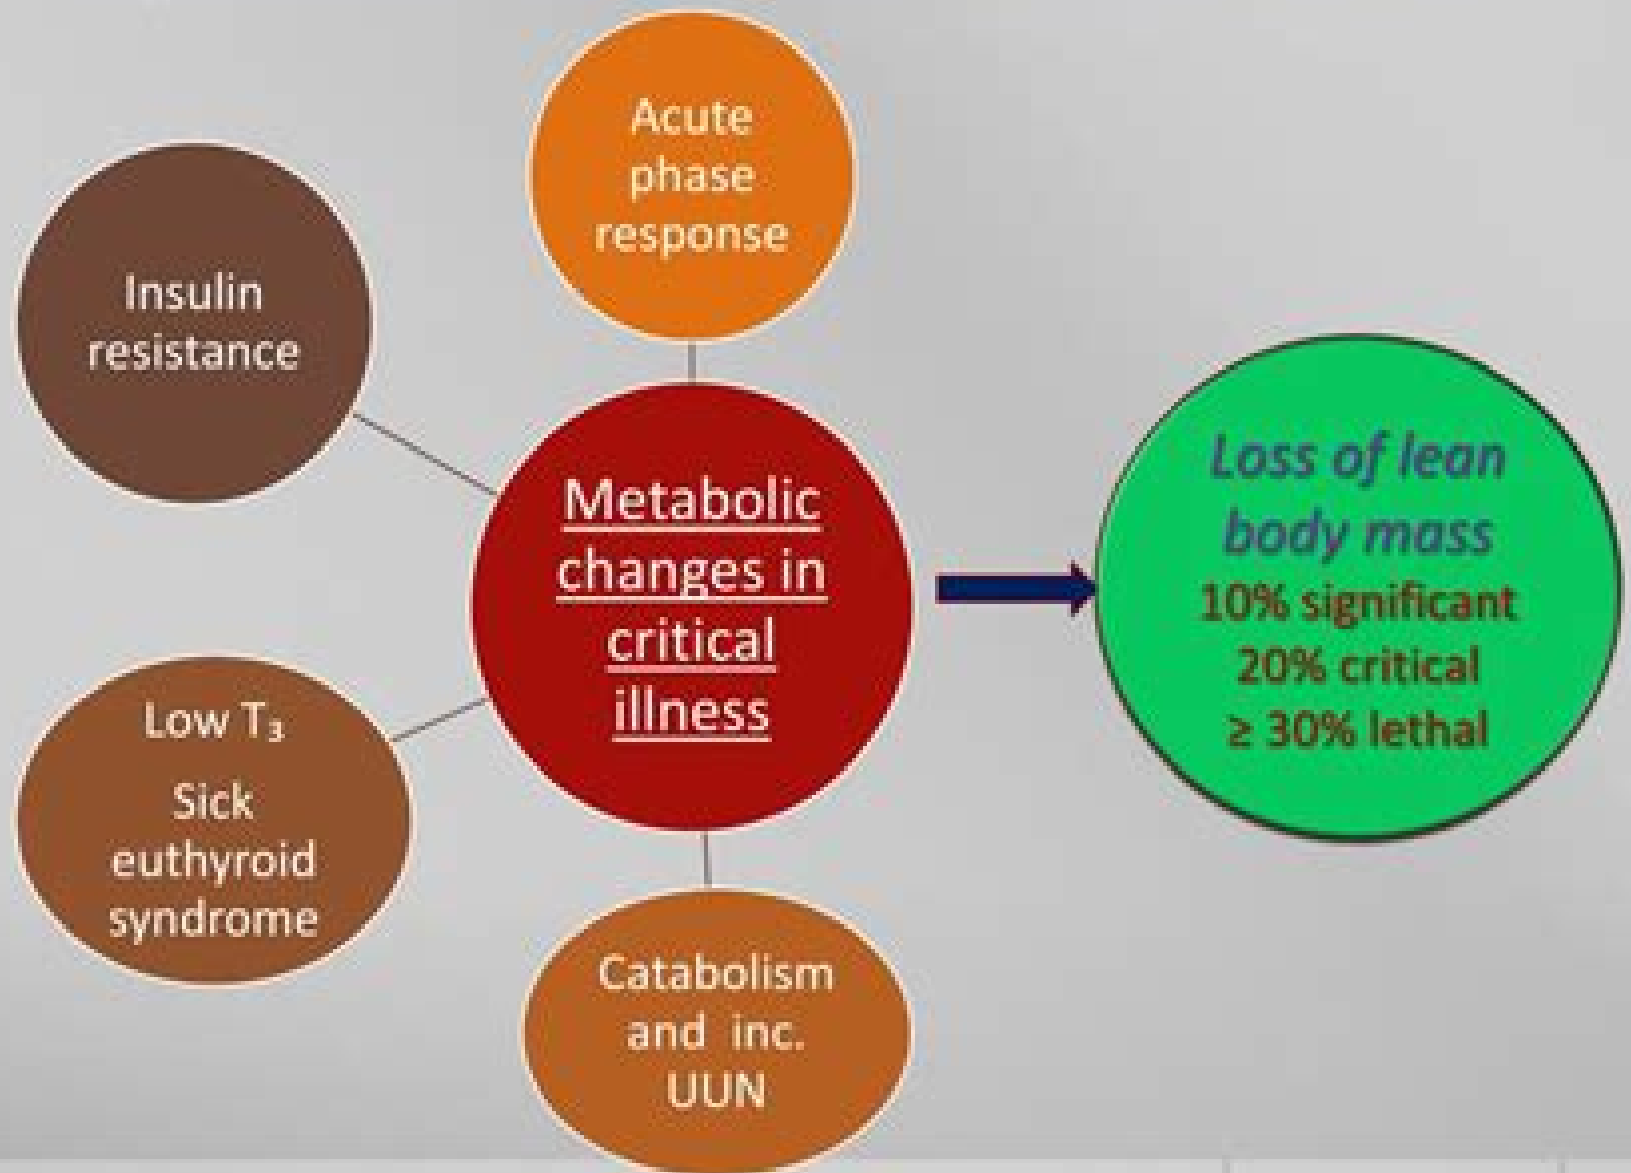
Acute phase response

Insulin resistance

Metabolic changes in critical illness

Loss of lean body mass
10% significant
20% critical
≥ 30% lethal

Low $T_3$
Sick euthyroid syndrome

Catabolism and inc. UUN